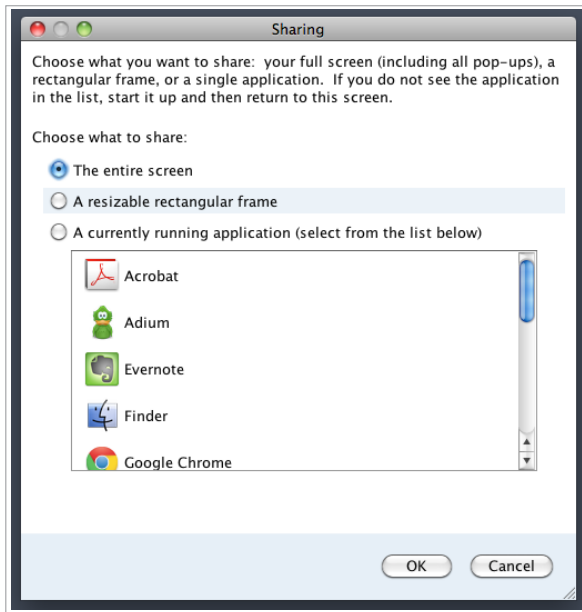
Sharing

Choose what you want to share: your full screen (including all pop-ups), a rectangular frame, or a single application. If you do not see the application in the list, start it up and then return to this screen.

Choose what to share:

The entire screen

A resizable rectangular frame

A currently running application (select from the list below)

Acrobat

Adium

Evernote

Finder

Google Chrome

OK

Cancel